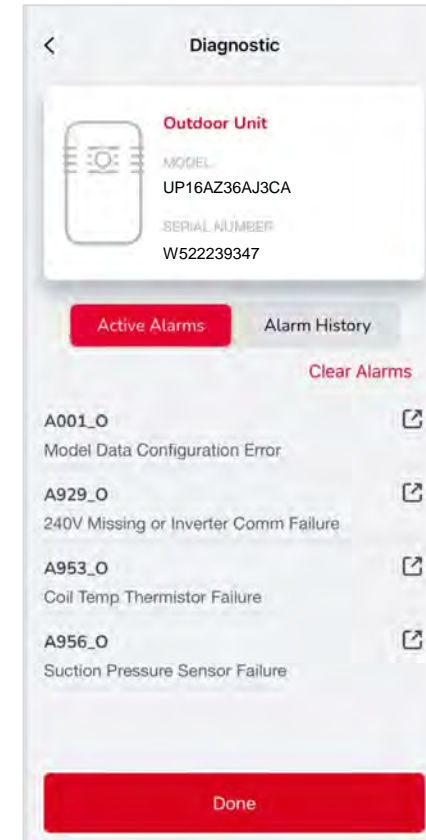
<

Diagnostic

Outdoor Unit

MODEL

UP16AZ36AJ3CA

SERIAL NUMBER

W522239347

Active Alarms

Alarm History

Clear Alarms

A001_O

Model Data Configuration Error

A929_O

240V Missing or Inverter Comm Failure

A953_O

Coil Temp Thermistor Failure

A956_O

Suction Pressure Sensor Failure

Done